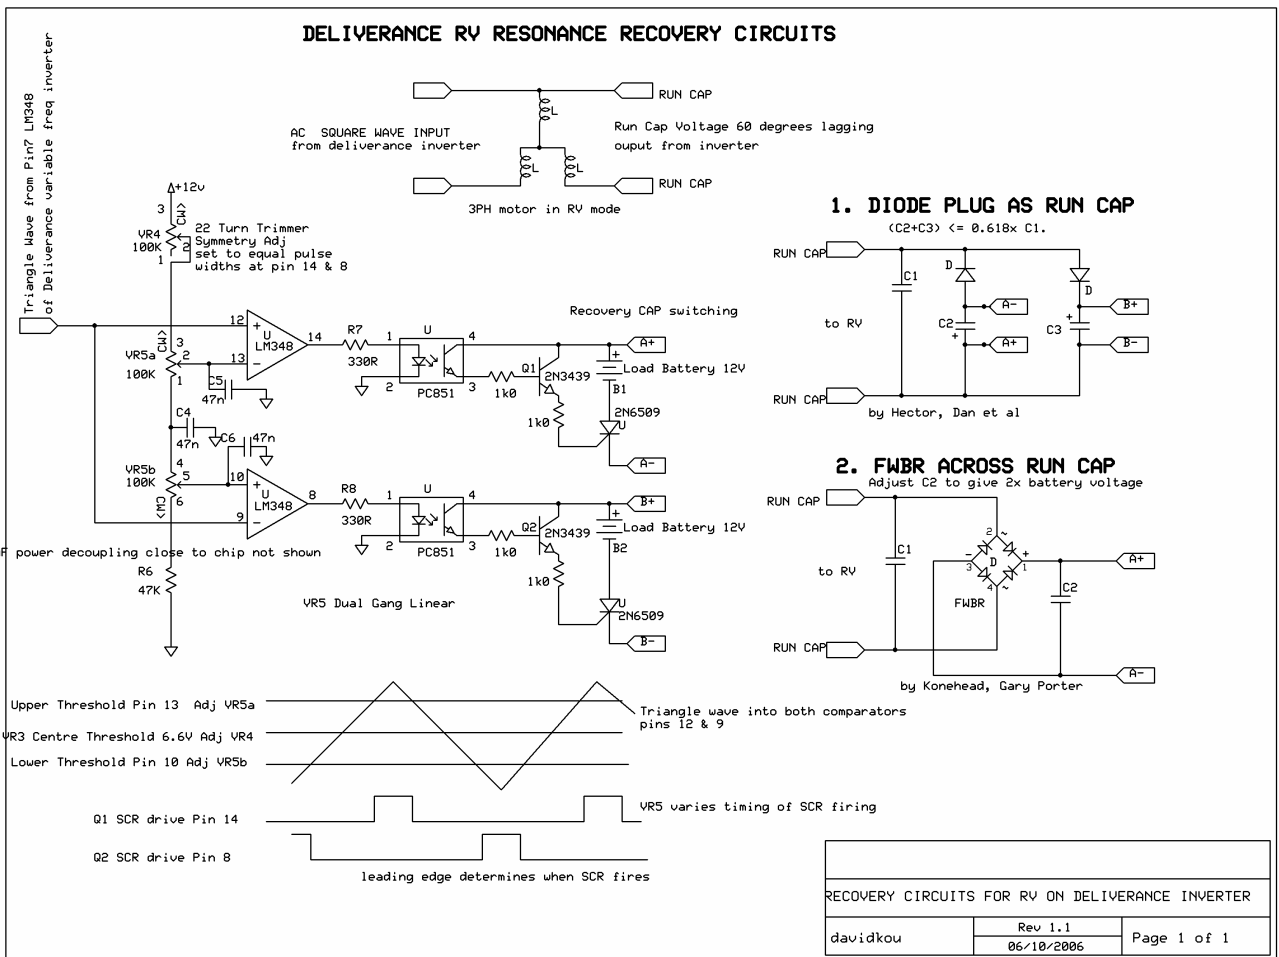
DELIVERANCE RV RESONANCE RECOVERY CIRCUITS

Triangle Wave from Pin7 LM348 of Deliverance variable freq inverter

RUN CAP
L
AC SQUARE WAVE INPUT from deliverance inverter
Run Cap Voltage 60 degrees lagging ouput from inverter
L
L
RUN CAP
3PH motor in RV mode

+12v
3
CW
VR4
100K
2
1
22 Turn Trimmer
Symmetry Adj
set to equal pulse widths at pin 14 & 8

Recovery CAP switching

12
U
LM348
14
R7
330R
1
U
4
A+
CW
3
VR5a
2
13
100K
1
C5
47n
2
PC851
3
Q1
2N3439
Load Battery 12V
B1
1k0
1k0
2N6509
A-
C4
47n
C6
47n
4
VR5b
100K
5
10
U
LM348
8
R8
330R
1
U
4
B+
CW
6
9
Load Battery 12V
2
PC851
3
Q2
2N3439
B2
1k0
1k0
F power decoupling close to chip not shown
R6
47K
VR5 Dual Gang Linear
2N6509
B-

1. DIODE PLUG AS RUN CAP
(C2+C3) <= 0.618x C1.
RUN CAP
C1
D
D
A-
B+
to RV
C2
C3
A+
B-
RUN CAP
by Hector, Dan et al

2. FWBR ACROSS RUN CAP
Adjust C2 to give 2x battery voltage
RUN CAP
2
C1
to RV
3
D
1
A+
FWBR
4
C2
RUN CAP
A-
by Konehead, Gary Porter

Upper Threshold Pin 13 Adj VR5a
VR3 Centre Threshold 6.6V Adj VR4
Lower Threshold Pin 10 Adj VR5b
Triangle wave into both comparators pins 12 & 9
Q1 SCR drive Pin 14
VR5 varies timing of SCR firing
Q2 SCR drive Pin 8
leading edge determines when SCR fires

RECOVERY CIRCUITS FOR RV ON DELIVERANCE INVERTER
| davidkou | Rev 1.1 / 06/10/2006 | Page 1 of 1 |